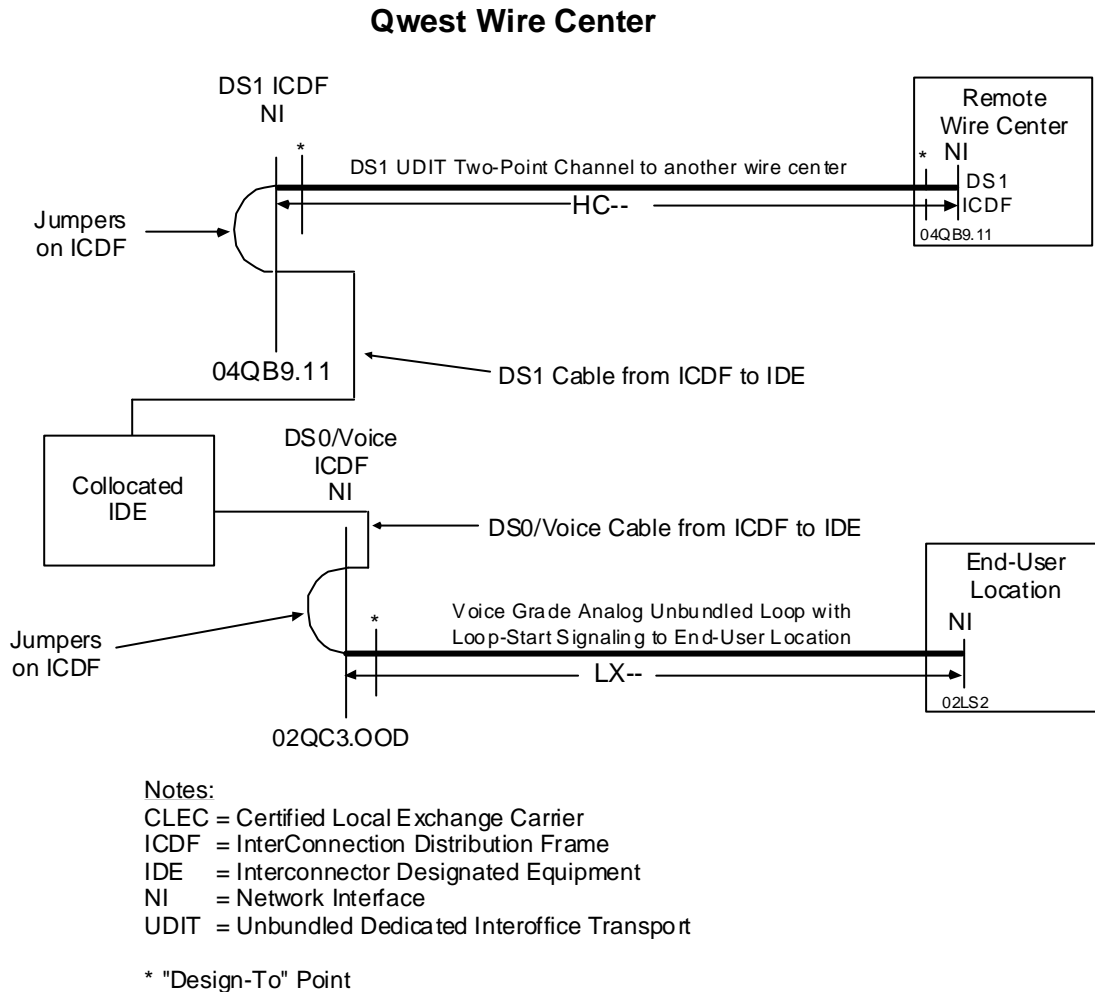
Qwest Wire Center

DS1 ICDF
NI

*

DS1 UDIT Two-Point Channel to another wire center

Remote
Wire Center

*

NI

DS1
ICDF

Jumpers
on ICDF

HC--

04QB9.11

04QB9.11

DS1 Cable from ICDF to IDE

Collocated
IDE

DS0/Voice
ICDF
NI

DS0/Voice Cable from ICDF to IDE

End-User
Location

Voice Grade Analog Unbundled Loop with
Loop-Start Signaling to End-User Location

*

NI

Jumpers
on ICDF

LX--

02LS2

02QC3.OOD

Notes:
CLEC = Certified Local Exchange Carrier
ICDF = InterConnection Distribution Frame
IDE = Interconnector Designated Equipment
NI = Network Interface
UDIT = Unbundled Dedicated Interoffice Transport

* "Design-To" Point